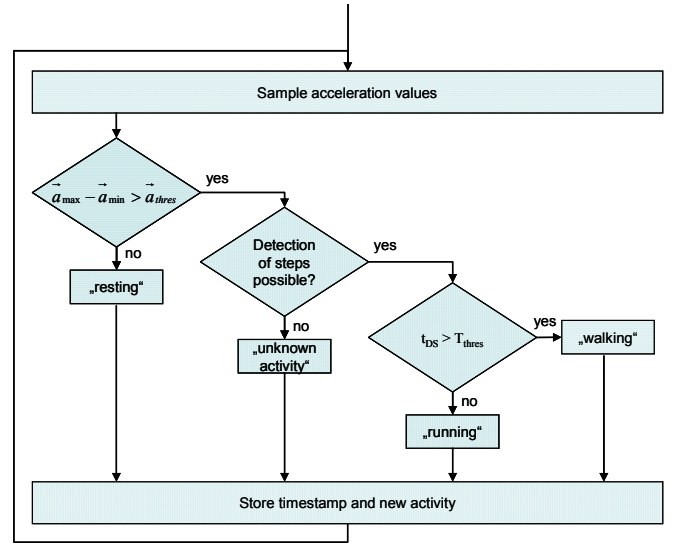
Sample acceleration values

$\vec{a}_{\max} - \vec{a}_{\min} > \vec{a}_{thres}$

yes

no

„resting“

Detection of steps possible?

yes

no

„unknown activity“

$t_{DS} > T_{thres}$

yes

„walking“

no

„running“

Store timestamp and new activity